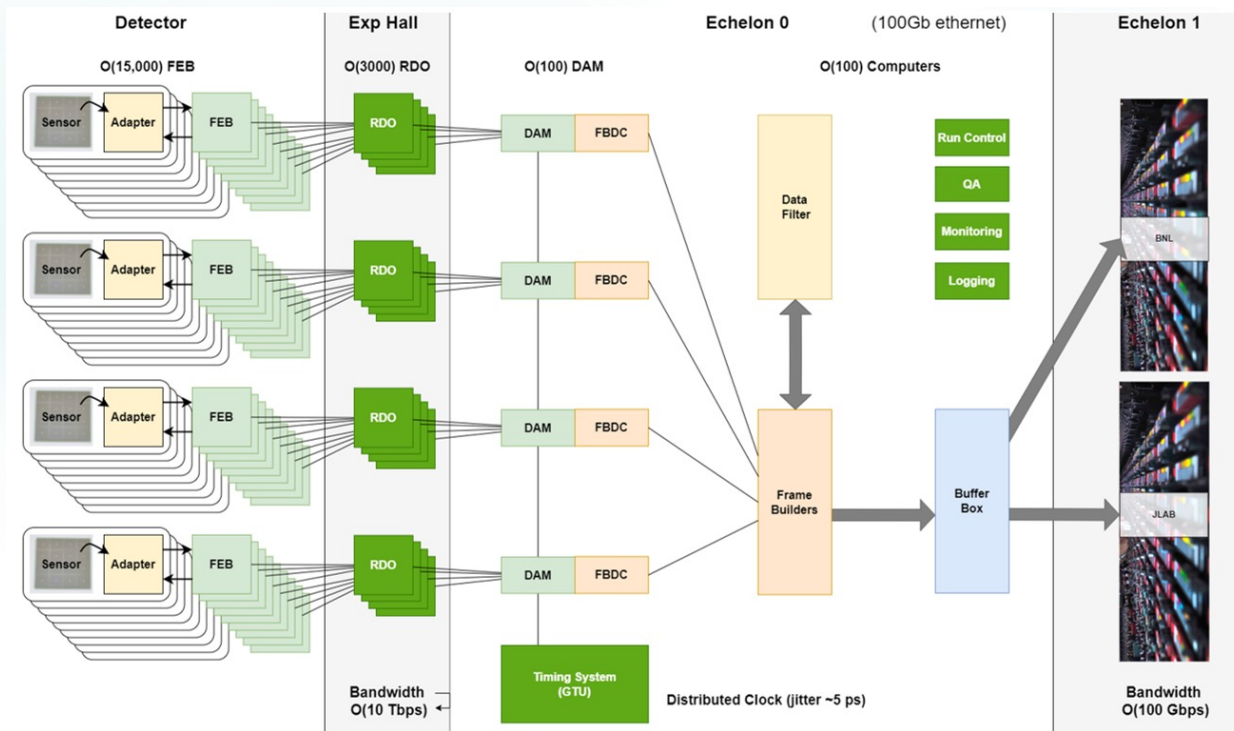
Detector

Exp Hall

Echelon 0

(100Gb ethernet)

Echelon 1

O(15,000) FEB

O(3000) RDO

O(100) DAM

O(100) Computers

Sensor

Adapter

FEB

RDO

DAM

FBDC

Sensor

Adapter

FEB

RDO

DAM

FBDC

Sensor

Adapter

FEB

RDO

DAM

FBDC

Sensor

Adapter

FEB

RDO

DAM

FBDC

Data Filter

Run Control

QA

Monitoring

Logging

BNL

JLAB

Frame Builders

Buffer Box

Timing System (GTU)

Distributed Clock (jitter ~5 ps)

Bandwidth O(10 Tbps)

Bandwidth O(100 Gbps)